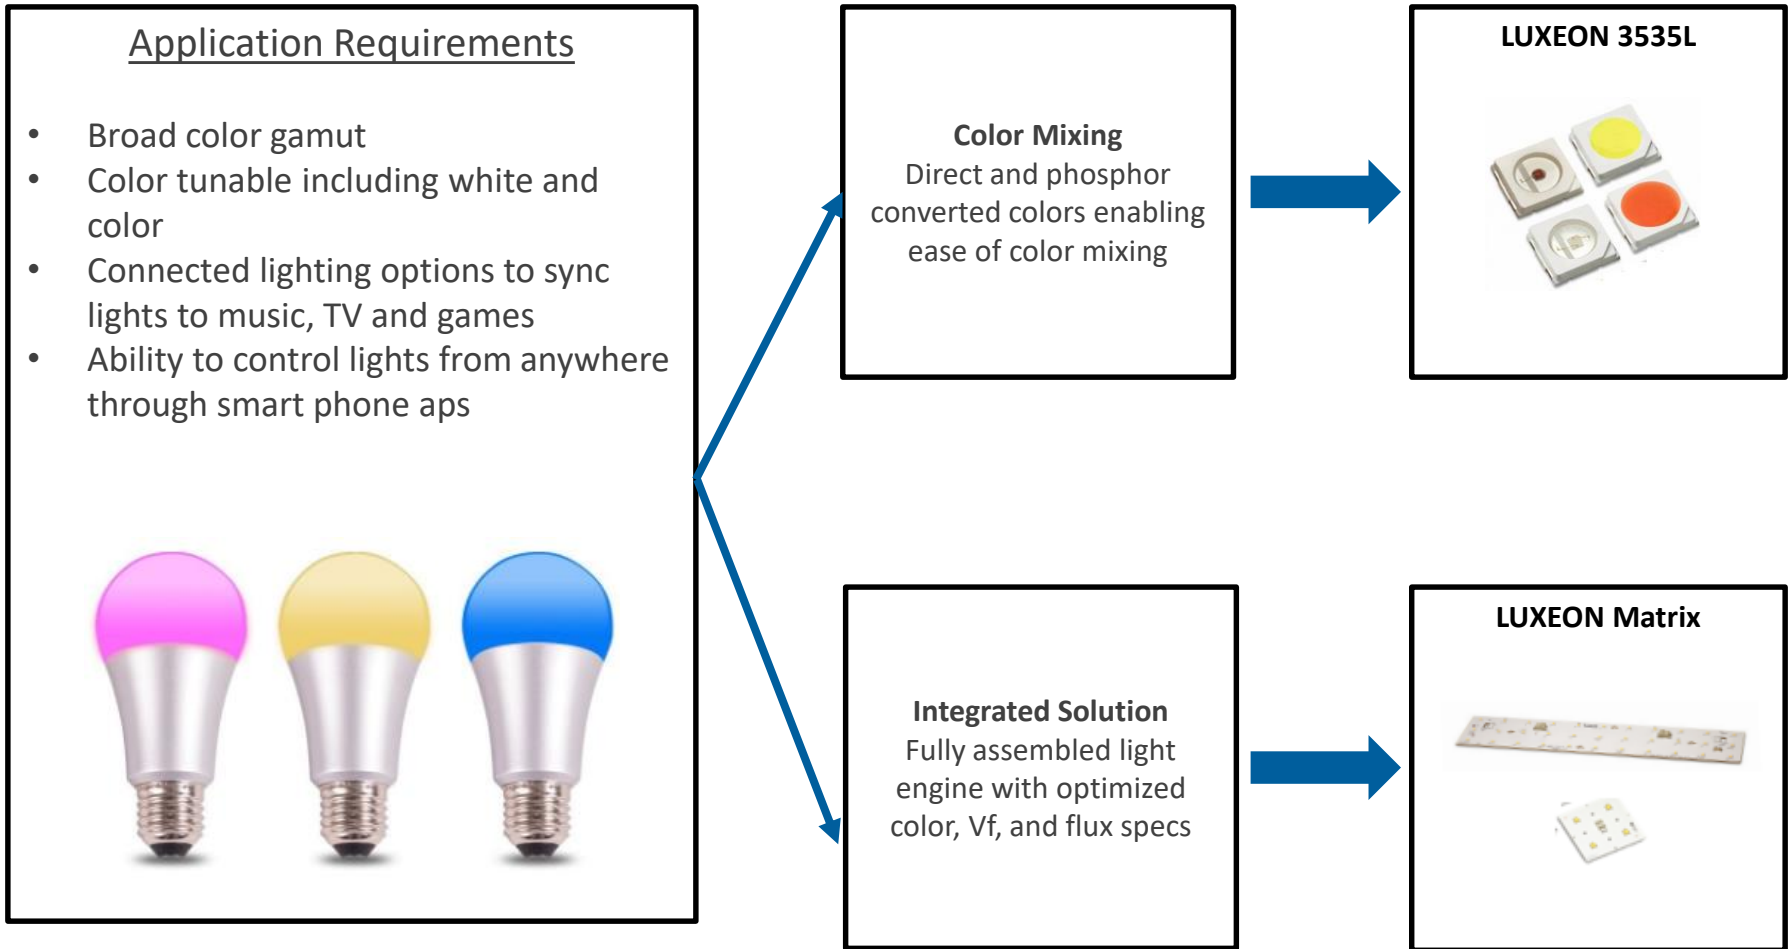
Application Requirements

- Broad color gamut
- Color tunable including white and color
- Connected lighting options to sync lights to music, TV and games
- Ability to control lights from anywhere through smart phone aps

**Color Mixing**
Direct and phosphor converted colors enabling ease of color mixing

**LUXEON 3535L**

**Integrated Solution**
Fully assembled light engine with optimized color, Vf, and flux specs

**LUXEON Matrix**